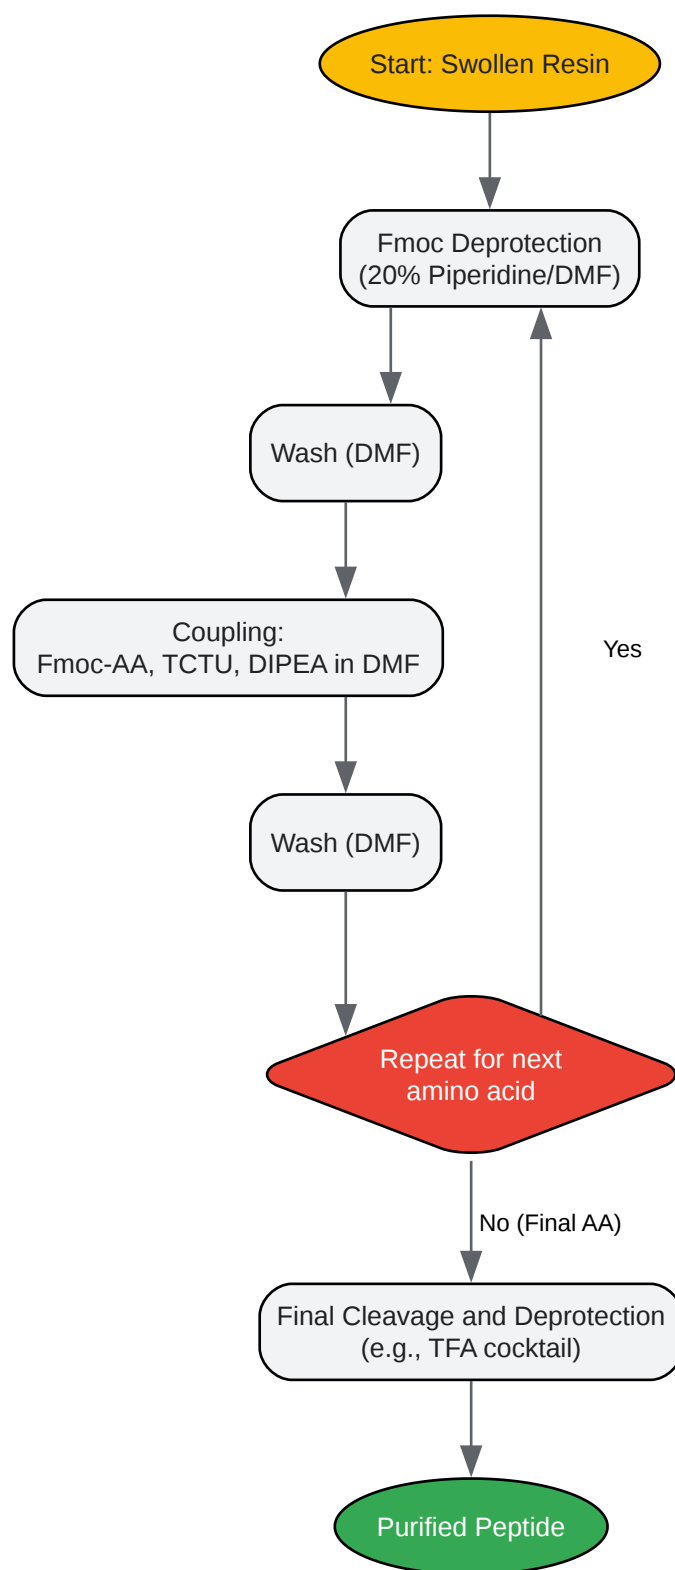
Start: Swollen Resin

Fmoc Deprotection
(20% Piperidine/DMF)

Wash (DMF)

Coupling:
Fmoc-AA, TCTU, DIPEA in DMF

Wash (DMF)

Yes

Repeat for next amino acid

No (Final AA)

Final Cleavage and Deprotection
(e.g., TFA cocktail)

Purified Peptide